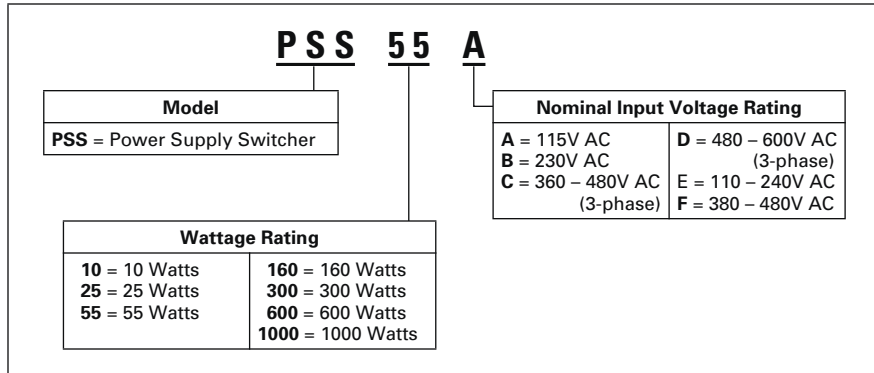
PSS 55 A

| Model |
|---|
| **PSS** = Power Supply Switcher |

| Nominal Input Voltage Rating | |
|---|---|
| **A** = 115V AC<br>**B** = 230V AC<br>**C** = 360 – 480V AC (3-phase) | **D** = 480 – 600V AC (3-phase)<br>E = 110 – 240V AC<br>**F** = 380 – 480V AC |

| Wattage Rating | |
|---|---|
| **10** = 10 Watts<br>**25** = 25 Watts<br>**55** = 55 Watts | **160** = 160 Watts<br>**300** = 300 Watts<br>**600** = 600 Watts<br>**1000** = 1000 Watts |